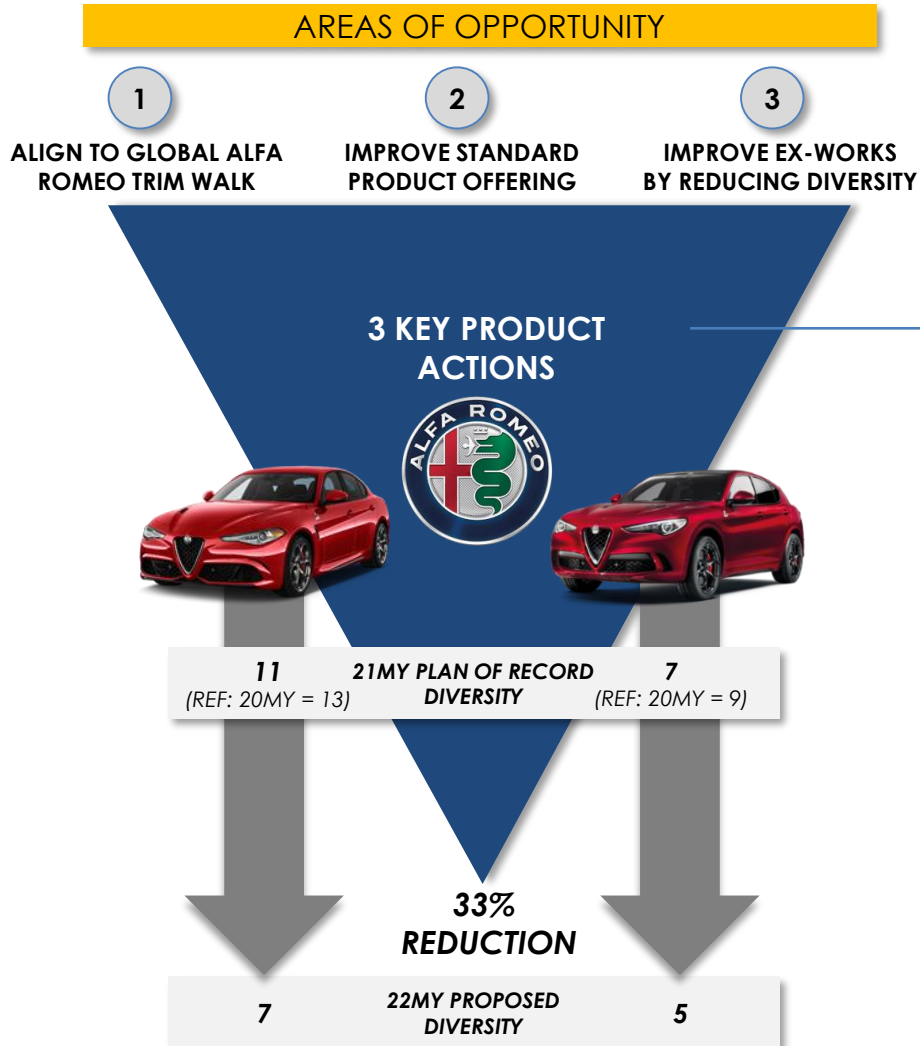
AREAS OF OPPORTUNITY

1

ALIGN TO GLOBAL ALFA ROMEO TRIM WALK

2

IMPROVE STANDARD PRODUCT OFFERING

3

IMPROVE EX-WORKS BY REDUCING DIVERSITY

3 KEY PRODUCT ACTIONS

ALFA ROMEO

11
(REF: 20MY = 13)

21MY PLAN OF RECORD DIVERSITY

7
(REF: 20MY = 9)

33%
REDUCTION

7

22MY PROPOSED DIVERSITY

5